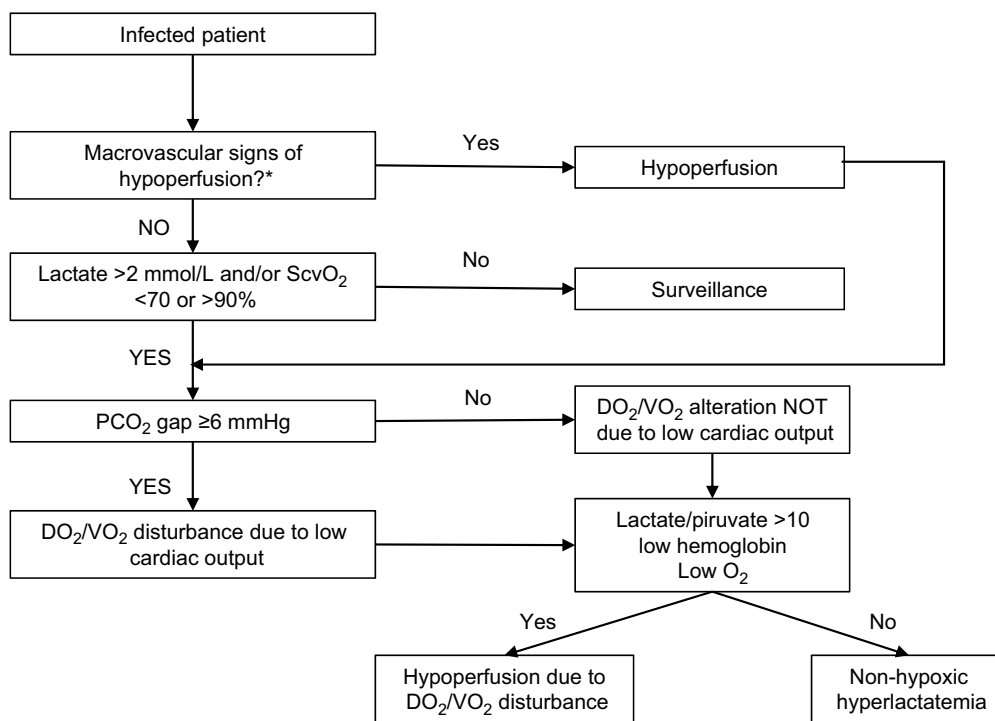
Infected patient

Macrovascular signs of hypoperfusion?*

Yes

Hypoperfusion

NO

Lactate >2 mmol/L and/or $ScvO_2$ <70 or >90%

No

Surveillance

YES

$PCO_2$ gap ≥6 mmHg

No

$DO_2/VO_2$ alteration NOT due to low cardiac output

YES

$DO_2/VO_2$ disturbance due to low cardiac output

Lactate/piruvate >10 low hemoglobin Low $O_2$

Yes

No

Hypoperfusion due to $DO_2/VO_2$ disturbance

Non-hypoxic hyperlactatemia